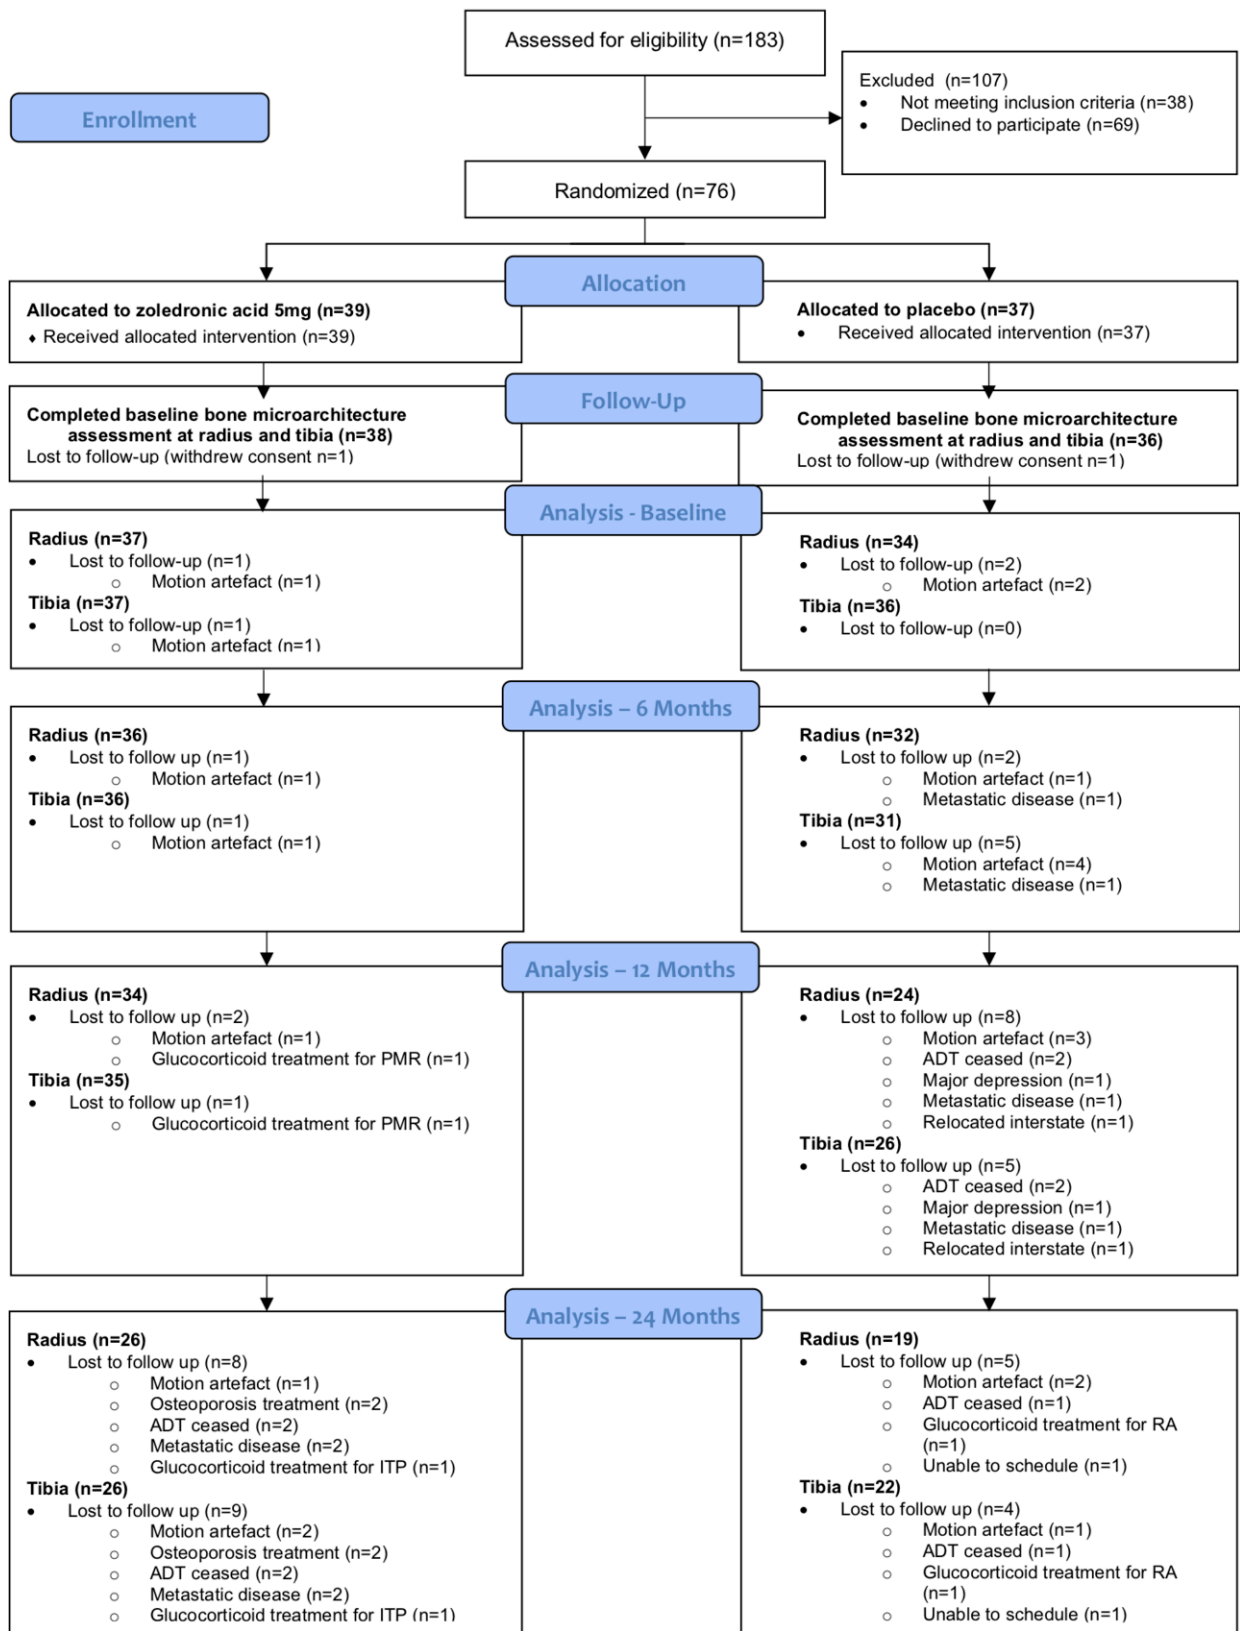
Assessed for eligibility (n=183)

Enrollment

Excluded (n=107)
• Not meeting inclusion criteria (n=38)
• Declined to participate (n=69)

Randomized (n=76)

Allocation

Allocated to zoledronic acid 5mg (n=39)
• Received allocated intervention (n=39)

Allocated to placebo (n=37)
• Received allocated intervention (n=37)

Follow-Up

Completed baseline bone microarchitecture assessment at radius and tibia (n=38)
Lost to follow-up (withdrew consent n=1)

Completed baseline bone microarchitecture assessment at radius and tibia (n=36)
Lost to follow-up (withdrew consent n=1)

Analysis - Baseline

Radius (n=37)
• Lost to follow-up (n=1)
○ Motion artefact (n=1)
Tibia (n=37)
• Lost to follow-up (n=1)
○ Motion artefact (n=1)

Radius (n=34)
• Lost to follow-up (n=2)
○ Motion artefact (n=2)
Tibia (n=36)
• Lost to follow-up (n=0)

Analysis – 6 Months

Radius (n=36)
• Lost to follow up (n=1)
○ Motion artefact (n=1)
Tibia (n=36)
• Lost to follow up (n=1)
○ Motion artefact (n=1)

Radius (n=32)
• Lost to follow up (n=2)
○ Motion artefact (n=1)
○ Metastatic disease (n=1)
Tibia (n=31)
• Lost to follow up (n=5)
○ Motion artefact (n=4)
○ Metastatic disease (n=1)

Analysis – 12 Months

Radius (n=34)
• Lost to follow up (n=2)
○ Motion artefact (n=1)
○ Glucocorticoid treatment for PMR (n=1)
Tibia (n=35)
• Lost to follow up (n=1)
○ Glucocorticoid treatment for PMR (n=1)

Radius (n=24)
• Lost to follow up (n=8)
○ Motion artefact (n=3)
○ ADT ceased (n=2)
○ Major depression (n=1)
○ Metastatic disease (n=1)
○ Relocated interstate (n=1)
Tibia (n=26)
• Lost to follow up (n=5)
○ ADT ceased (n=2)
○ Major depression (n=1)
○ Metastatic disease (n=1)
○ Relocated interstate (n=1)

Analysis – 24 Months

Radius (n=26)
• Lost to follow up (n=8)
○ Motion artefact (n=1)
○ Osteoporosis treatment (n=2)
○ ADT ceased (n=2)
○ Metastatic disease (n=2)
○ Glucocorticoid treatment for ITP (n=1)
Tibia (n=26)
• Lost to follow up (n=9)
○ Motion artefact (n=2)
○ Osteoporosis treatment (n=2)
○ ADT ceased (n=2)
○ Metastatic disease (n=2)
○ Glucocorticoid treatment for ITP (n=1)

Radius (n=19)
• Lost to follow up (n=5)
○ Motion artefact (n=2)
○ ADT ceased (n=1)
○ Glucocorticoid treatment for RA (n=1)
○ Unable to schedule (n=1)
Tibia (n=22)
• Lost to follow up (n=4)
○ Motion artefact (n=1)
○ ADT ceased (n=1)
○ Glucocorticoid treatment for RA (n=1)
○ Unable to schedule (n=1)